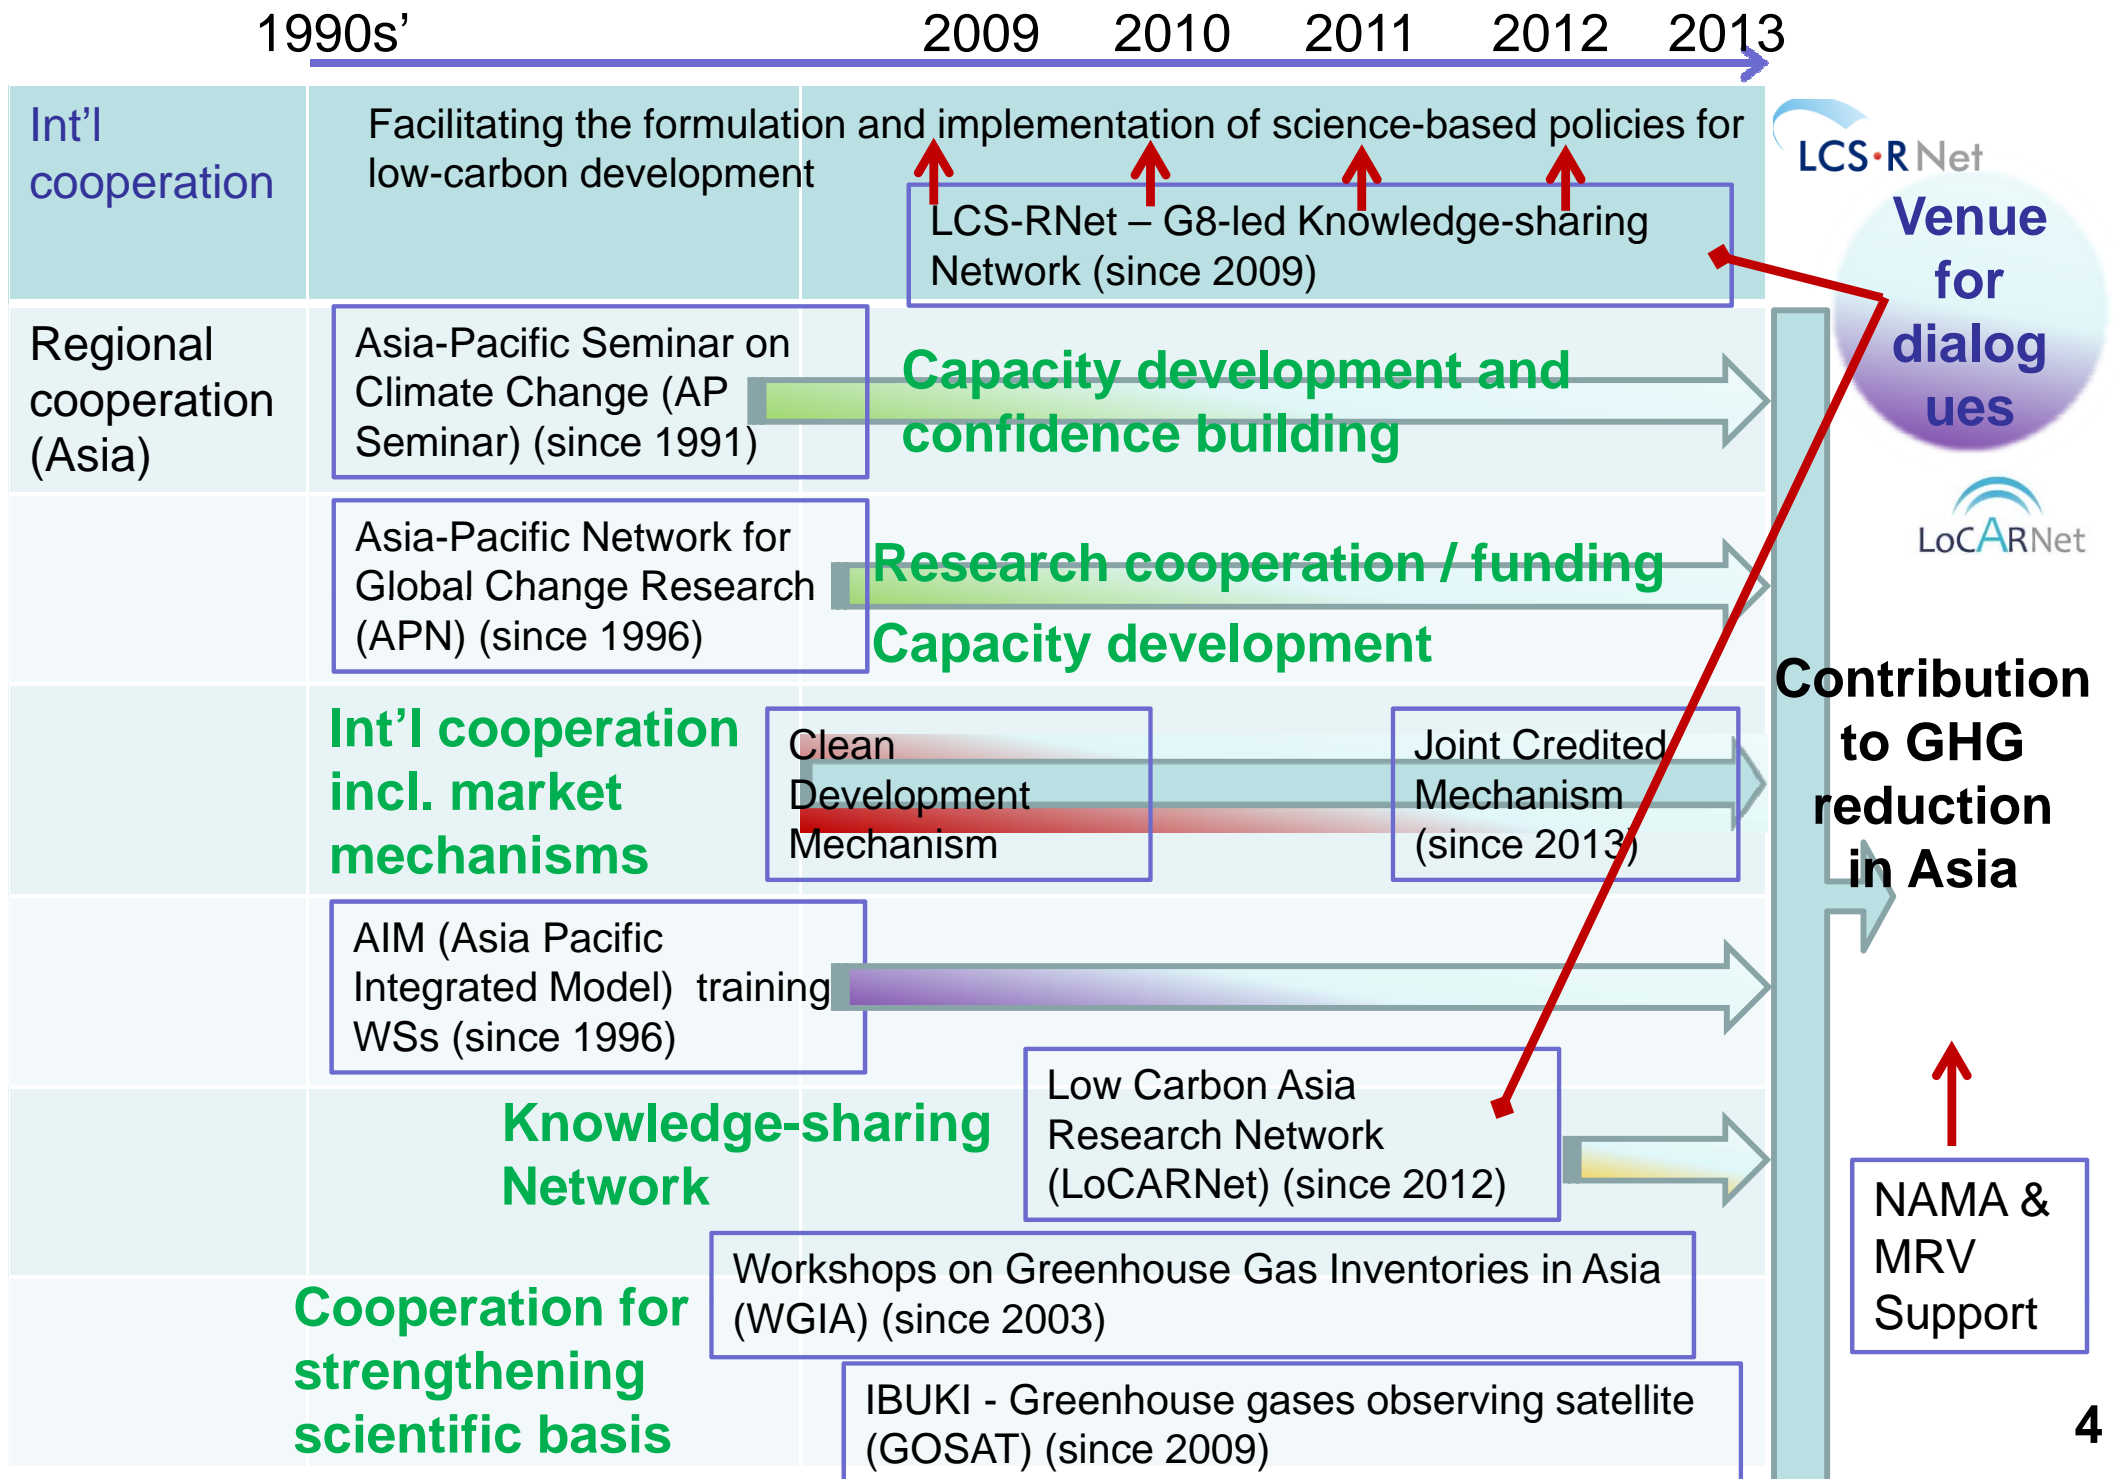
1990s' 2009 2010 2011 2012 2013

Int'l cooperation

Facilitating the formulation and implementation of science-based policies for low-carbon development

LCS-RNet – G8-led Knowledge-sharing Network (since 2009)

LCS-R Net

Venue for dialogues

Regional cooperation (Asia)

Asia-Pacific Seminar on Climate Change (AP Seminar) (since 1991)

Capacity development and confidence building

LoCARNet

Asia-Pacific Network for Global Change Research (APN) (since 1996)

Research cooperation / funding

Capacity development

Contribution to GHG reduction in Asia

Int'l cooperation incl. market mechanisms

Clean Development Mechanism

Joint Credited Mechanism (since 2013)

AIM (Asia Pacific Integrated Model) training WSs (since 1996)

Knowledge-sharing Network

Low Carbon Asia Research Network (LoCARNet) (since 2012)

NAMA & MRV Support

Cooperation for strengthening scientific basis

Workshops on Greenhouse Gas Inventories in Asia (WGIA) (since 2003)

IBUKI - Greenhouse gases observing satellite (GOSAT) (since 2009)

4